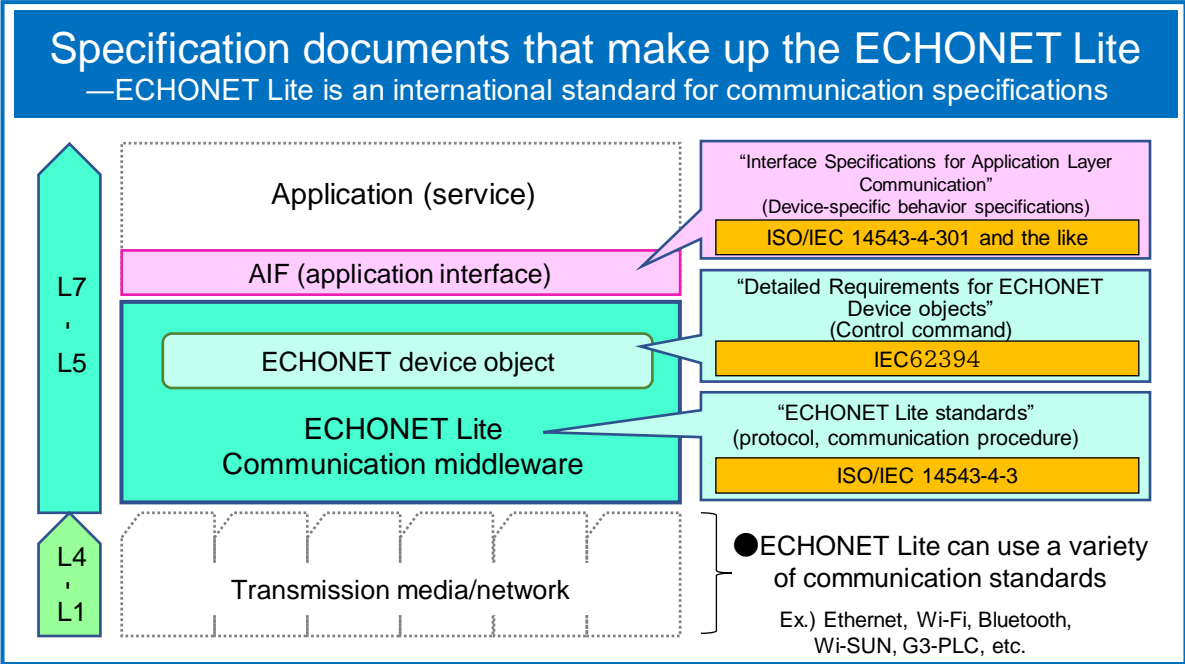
Specification documents that make up the ECHONET Lite
—ECHONET Lite is an international standard for communication specifications

L7
-
L5

L4
-
L1

Application (service)

AIF (application interface)

ECHONET device object

ECHONET Lite
Communication middleware

Transmission media/network

"Interface Specifications for Application Layer Communication"
(Device-specific behavior specifications)
ISO/IEC 14543-4-301 and the like

"Detailed Requirements for ECHONET Device objects"
(Control command)
IEC62394

"ECHONET Lite standards"
(protocol, communication procedure)
ISO/IEC 14543-4-3

●ECHONET Lite can use a variety of communication standards
Ex.) Ethernet, Wi-Fi, Bluetooth, Wi-SUN, G3-PLC, etc.